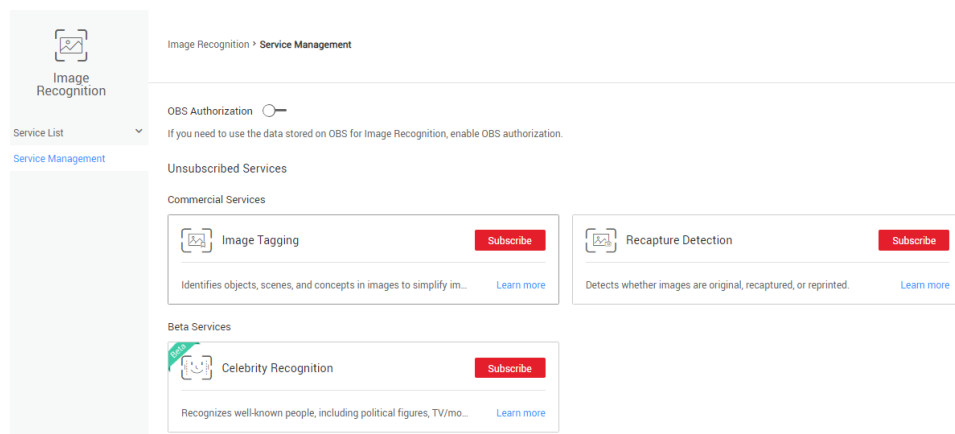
Image Recognition

Service List

Service Management

Image Recognition > Service Management

OBS Authorization

If you need to use the data stored on OBS for Image Recognition, enable OBS authorization.

Unsubscribed Services

Commercial Services

Image Tagging

Subscribe

Identifies objects, scenes, and concepts in images to simplify im...

Learn more

Recapture Detection

Subscribe

Detects whether images are original, recaptured, or reprinted.

Learn more

Beta Services

Beta

Celebrity Recognition

Subscribe

Recognizes well-known people, including political figures, TV/mo...

Learn more